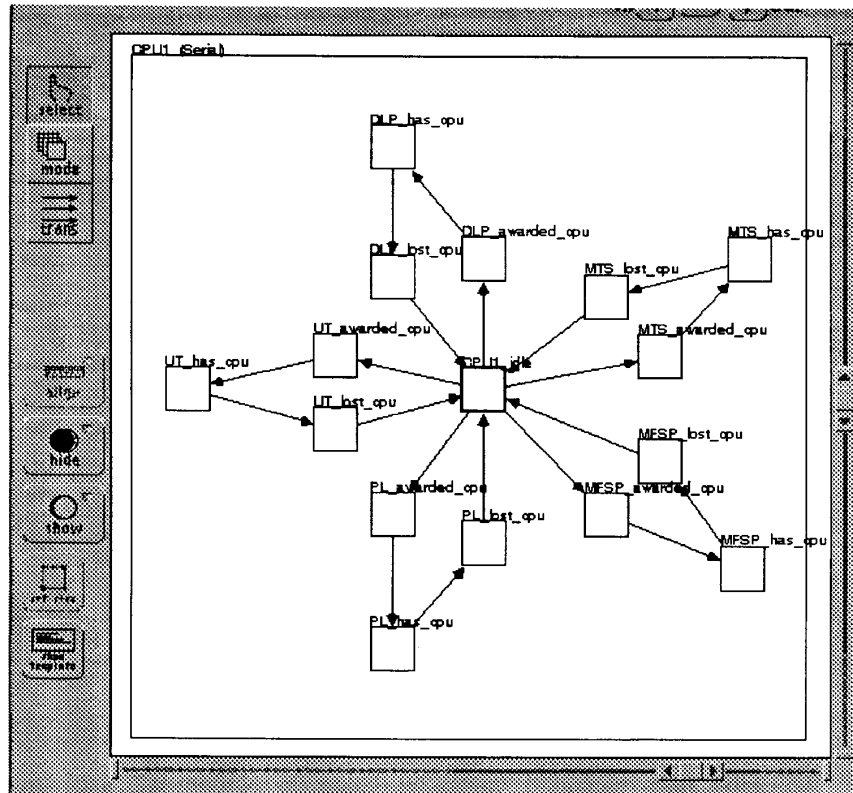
CPU1 (Serial)

select

mode

trans

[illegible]

hide

show

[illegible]

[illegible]

DLP_has_cpu

DLP_lost_cpu

DLP_awarded_cpu

MTS_has_cpu

MTS_lost_cpu

MTS_awarded_cpu

UT_awarded_cpu

UT_has_cpu

UT_lost_cpu

CPU1_idle

MFSP_lost_cpu

PL_awarded_cpu

MFSP_awarded_cpu

PL_lost_cpu

MFSP_has_cpu

PL_has_cpu